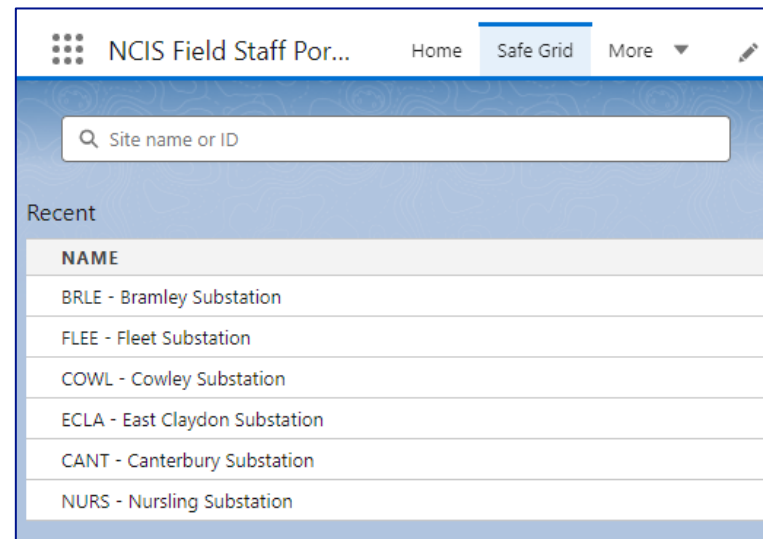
NCIS Field Staff Por...
Home
Safe Grid
More

Site name or ID

Recent

| NAME |
|---|
| BRLE - Bramley Substation |
| FLEE - Fleet Substation |
| COWL - Cowley Substation |
| ECLA - East Claydon Substation |
| CANT - Canterbury Substation |
| NURS - Nursling Substation |